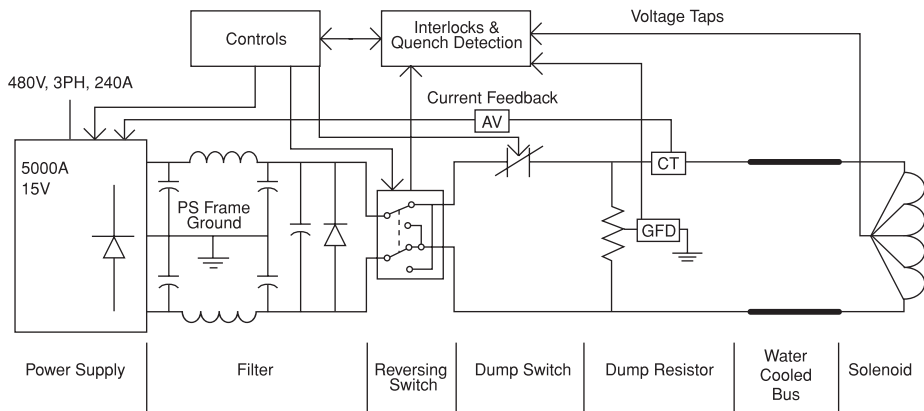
Controls

Interlocks &
Quench Detection

Voltage Taps

480V, 3PH, 240A

Current Feedback

AV

5000A
15V

PS Frame
Ground

CT

GFD

Power Supply | Filter | Reversing Switch | Dump Switch | Dump Resistor | Water Cooled Bus | Solenoid